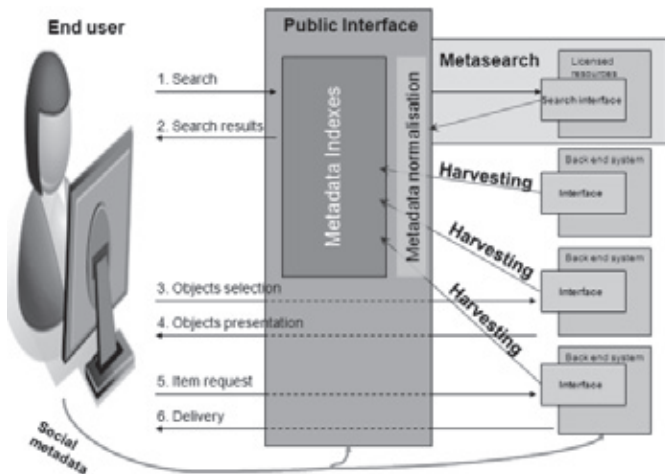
End user

Public Interface

Metasearch

Licensed resources

Search interface

1. Search

2. Search results

Metadata Indexes

Metadata normalisation

Harvesting

Back end system

Interface

Harvesting

Back end system

Interface

Harvesting

Back end system

Interface

3. Objects selection

4. Objects presentation

5. Item request

6. Delivery

Social metadata